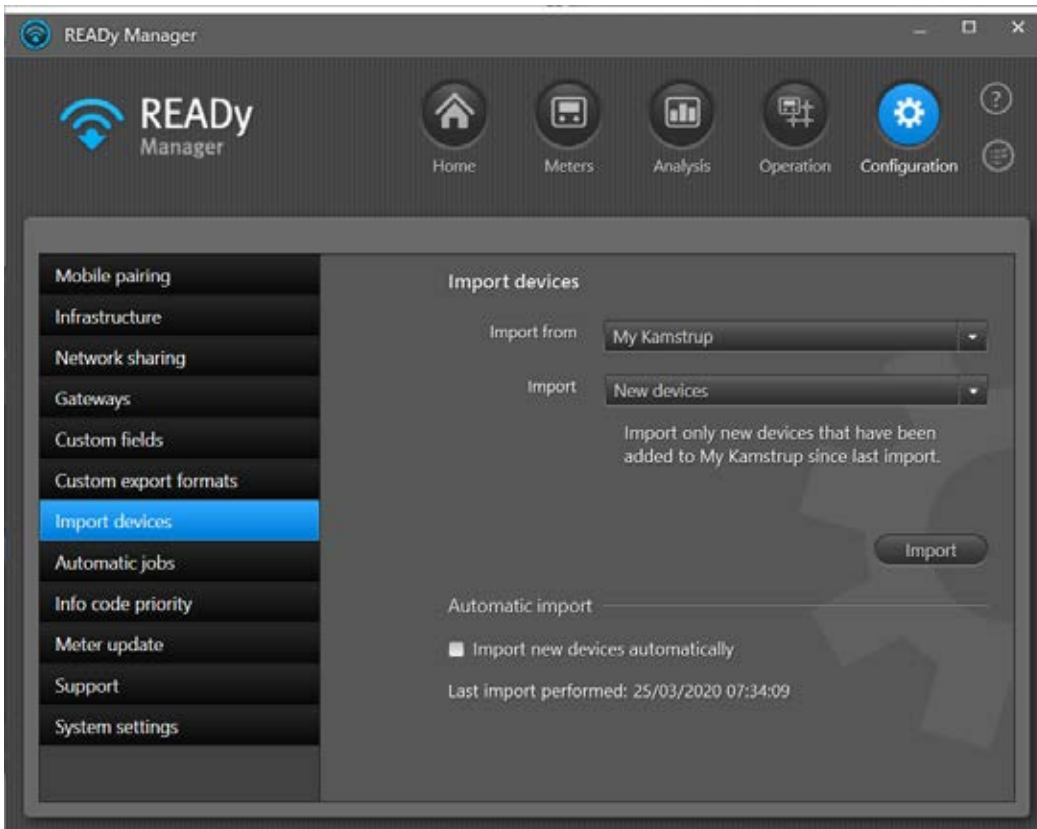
READy Manager

READy Manager

Home
Meters
Analysis
Operation
Configuration

Mobile pairing
Infrastructure
Network sharing
Gateways
Custom fields
Custom export formats
Import devices
Automatic jobs
Info code priority
Meter update
Support
System settings

Import devices

Import from My Kamstrup

Import New devices

Import only new devices that have been added to My Kamstrup since last import.

Import

Automatic import

Import new devices automatically

Last import performed: 25/03/2020 07:34:09